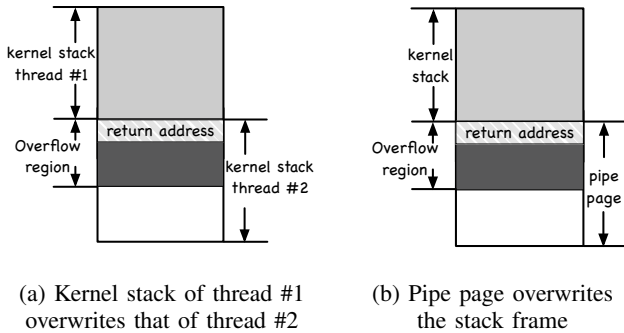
kernel stack thread #1

return address

Overflow region

kernel stack thread #2

(a) Kernel stack of thread #1 overwrites that of thread #2

kernel stack

return address

Overflow region

pipe page

(b) Pipe page overwrites the stack frame